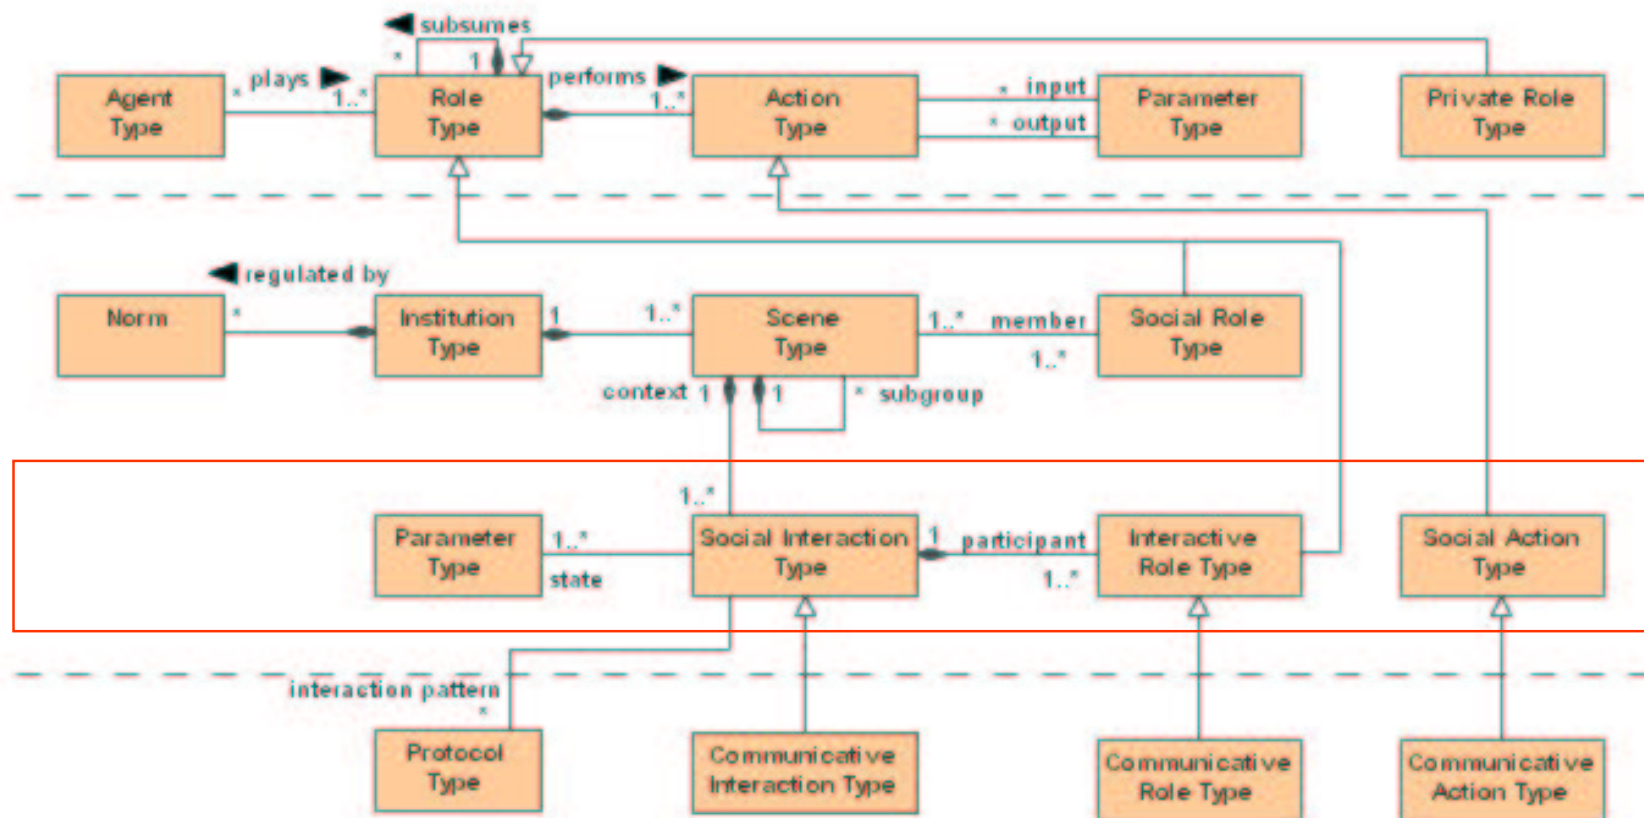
subsumes
\*
1
Agent Type
\*
plays
1..\*
Role Type
performs
1..\*
Action Type
\* input
\* output
Parameter Type
Private Role Type

regulated by
Norm
\*
Institution Type
1
1..\*
Scene Type
1..\*
member
1..\*
Social Role Type
context 1
1
\* subgroup

1..\*
Parameter Type
1..\*
state
Social Interaction Type
1
participant
1..\*
Interactive Role Type
Social Action Type

interaction pattern
\*
Protocol Type
Communicative Interaction Type
Communicative Role Type
Communicative Action Type